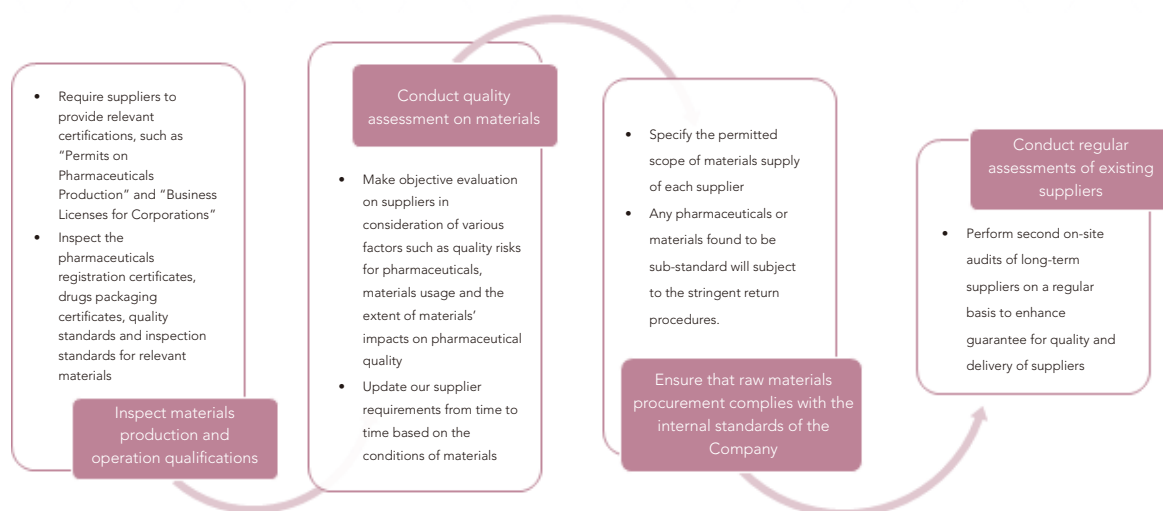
- Require suppliers to provide relevant certifications, such as "Permits on Pharmaceuticals Production" and "Business Licenses for Corporations"
- Inspect the pharmaceuticals registration certificates, drugs packaging certificates, quality standards and inspection standards for relevant materials

Inspect materials production and operation qualifications

Conduct quality assessment on materials

- Make objective evaluation on suppliers in consideration of various factors such as quality risks for pharmaceuticals, materials usage and the extent of materials' impacts on pharmaceutical quality
- Update our supplier requirements from time to time based on the conditions of materials

- Specify the permitted scope of materials supply of each supplier
- Any pharmaceuticals or materials found to be sub-standard will subject to the stringent return procedures.

Ensure that raw materials procurement complies with the internal standards of the Company

Conduct regular assessments of existing suppliers

- Perform second on-site audits of long-term suppliers on a regular basis to enhance guarantee for quality and delivery of suppliers